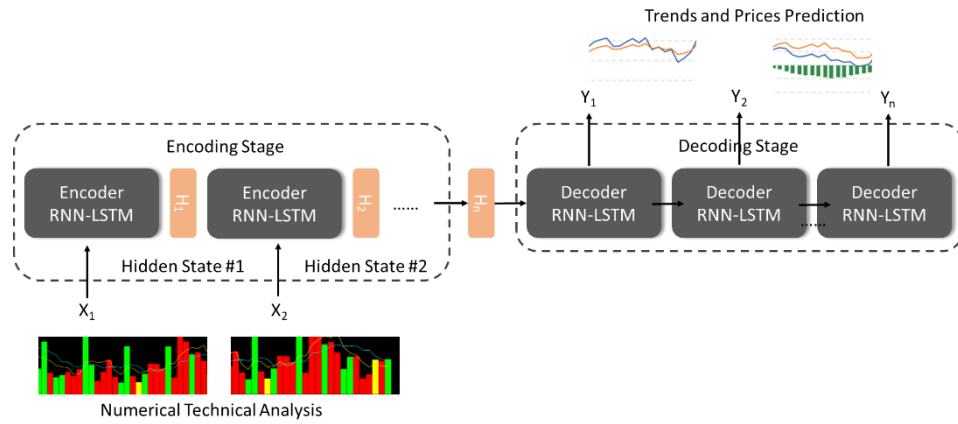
Trends and Prices Prediction

$Y_1$ $Y_2$ $Y_n$

Encoding Stage

Encoder RNN-LSTM

$H_1$

Encoder RNN-LSTM

$H_2$

......

$H_n$

Decoding Stage

Decoder RNN-LSTM

Decoder RNN-LSTM

......

Decoder RNN-LSTM

Hidden State #1

Hidden State #2

$X_1$

$X_2$

Numerical Technical Analysis